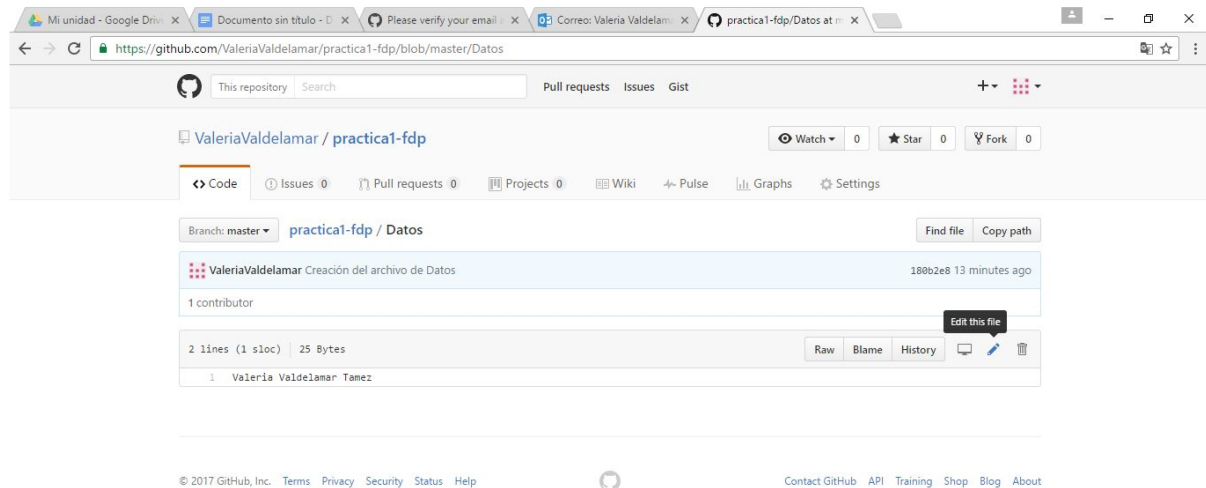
Mi unidad - Google Driv
Documento sin título - D
Please verify your email
Correo: Valeria Valdelam
practica1-fdp/Datos at m

https://github.com/ValeriaValdelamar/practica1-fdp/blob/master/Datos

This repository Search
Pull requests Issues Gist

ValeriaValdelamar / practica1-fdp
Watch 0 Star 0 Fork 0

Code Issues 0 Pull requests 0 Projects 0 Wiki Pulse Graphs Settings

Branch: master practica1-fdp / Datos
Find file Copy path

ValeriaValdelamar Creación del archivo de Datos
180b2e8 13 minutes ago

1 contributor

Edit this file

2 lines (1 sloc) 25 Bytes
Raw Blame History

1 Valeria Valdelamar Tamez

© 2017 GitHub, Inc. Terms Privacy Security Status Help
Contact GitHub API Training Shop Blog About